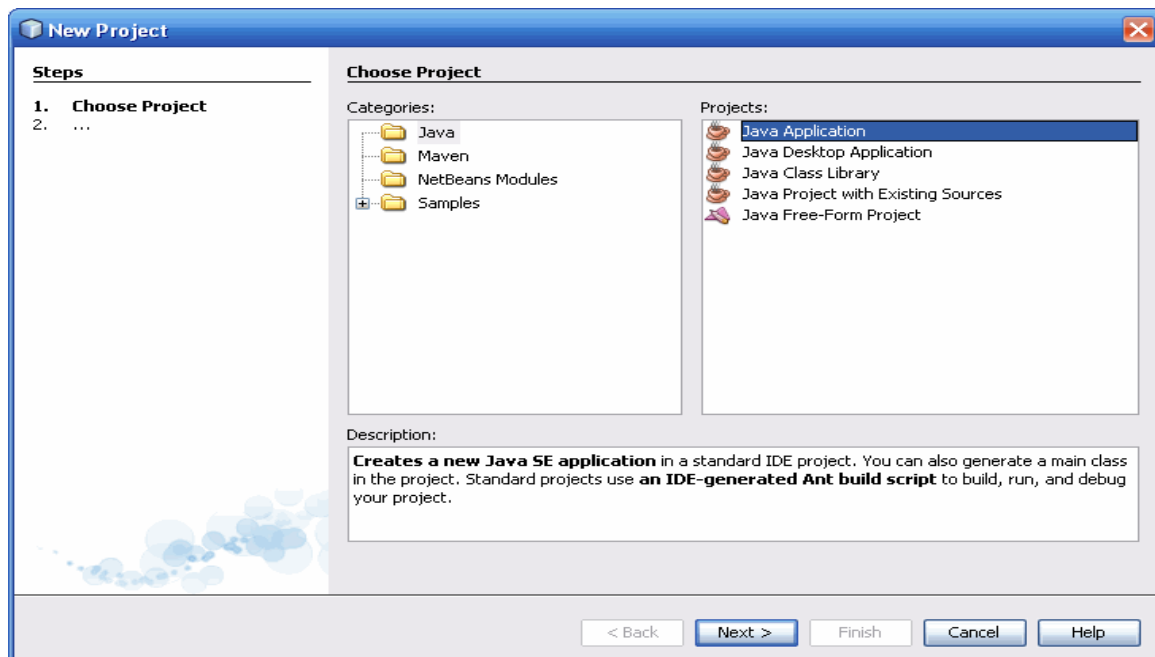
New Project

Steps

1. Choose Project
2. ...

Choose Project

Categories:

Java
Maven
NetBeans Modules
Samples

Projects:

Java Application
Java Desktop Application
Java Class Library
Java Project with Existing Sources
Java Free-Form Project

Description:

**Creates a new Java SE application** in a standard IDE project. You can also generate a main class in the project. Standard projects use **an IDE-generated Ant build script** to build, run, and debug your project.

< Back | Next > | Finish | Cancel | Help